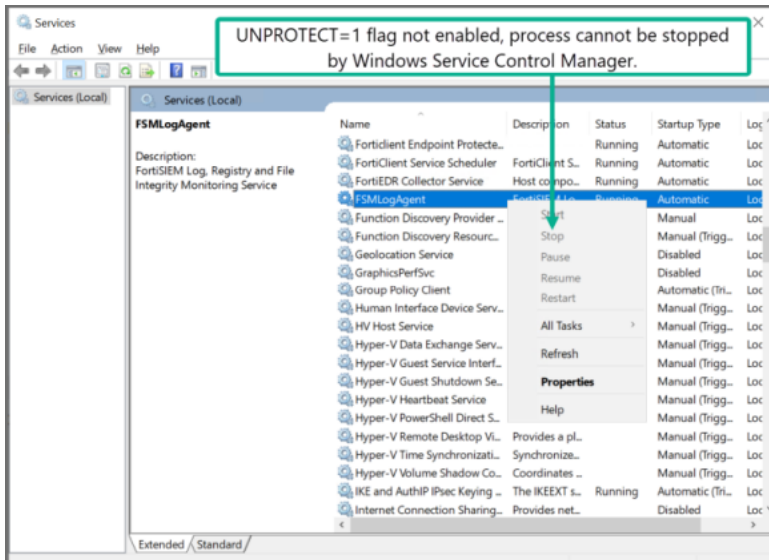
Services

File Action View Help

UNPROTECT=1 flag not enabled, process cannot be stopped by Windows Service Control Manager.

Services (Local)

Services (Local)

FSMLogAgent

Description:
FortiSIEM Log, Registry and File Integrity Monitoring Service

| Name | Description | Status | Startup Type | Log |
|---|---|---|---|---|
| Forticlient Endpoint Protecte... | | Running | Automatic | Loc |
| FortiClient Service Scheduler | FortiClient S... | Running | Automatic | Loc |
| FortiEDR Collector Service | Host compo... | Running | Automatic | Loc |
| FSMLogAgent | FortiSIEM Lo... | Running | Automatic | Loc |
| Function Discovery Provider ... | | | Manual | Loc |
| Function Discovery Resourc... | | | Manual (Trigg... | Loc |
| Geolocation Service | | | Disabled | Loc |
| GraphicsPerfSvc | | | Disabled | Loc |
| Group Policy Client | | | Automatic (Tri... | Loc |
| Human Interface Device Serv... | | | Manual (Trigg... | Loc |
| HV Host Service | | | Manual (Trigg... | Loc |
| Hyper-V Data Exchange Serv... | | | Manual (Trigg... | Loc |
| Hyper-V Guest Service Interf... | | | Manual (Trigg... | Loc |
| Hyper-V Guest Shutdown Se... | | | Manual (Trigg... | Loc |
| Hyper-V Heartbeat Service | | | Manual (Trigg... | Loc |
| Hyper-V PowerShell Direct S... | | | Manual (Trigg... | Loc |
| Hyper-V Remote Desktop Vi... | Provides a pl... | | Manual (Trigg... | Loc |
| Hyper-V Time Synchronizati... | Synchronize... | | Manual (Trigg... | Loc |
| Hyper-V Volume Shadow Co... | Coordinates ... | | Manual (Trigg... | Loc |
| IKE and AuthIP IPsec Keying ... | The IKEEXT s... | Running | Automatic (Tri... | Loc |
| Internet Connection Sharing... | Provides net... | | Disabled | Loc |

Start
Stop
Pause
Resume
Restart
All Tasks
Refresh
Properties
Help

Extended Standard